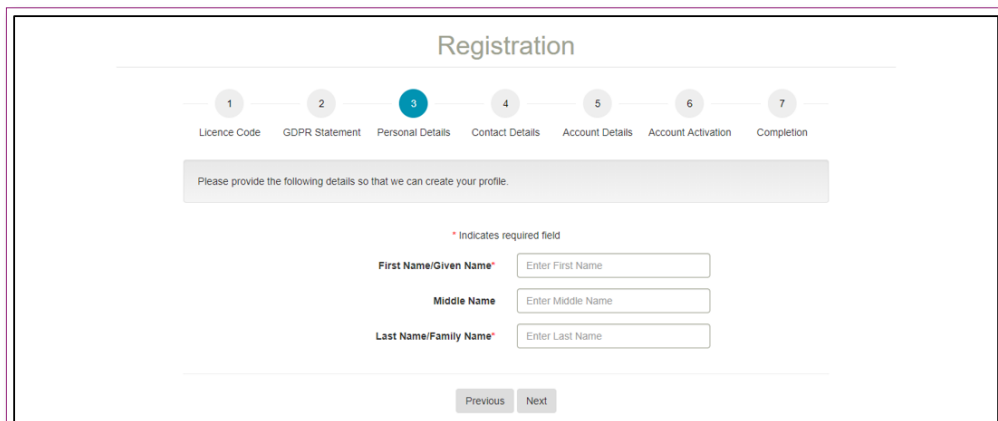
Registration

1 Licence Code
2 GDPR Statement
3 Personal Details
4 Contact Details
5 Account Details
6 Account Activation
7 Completion

Please provide the following details so that we can create your profile.

* Indicates required field

First Name/Given Name* Enter First Name

Middle Name Enter Middle Name

Last Name/Family Name* Enter Last Name

Previous Next